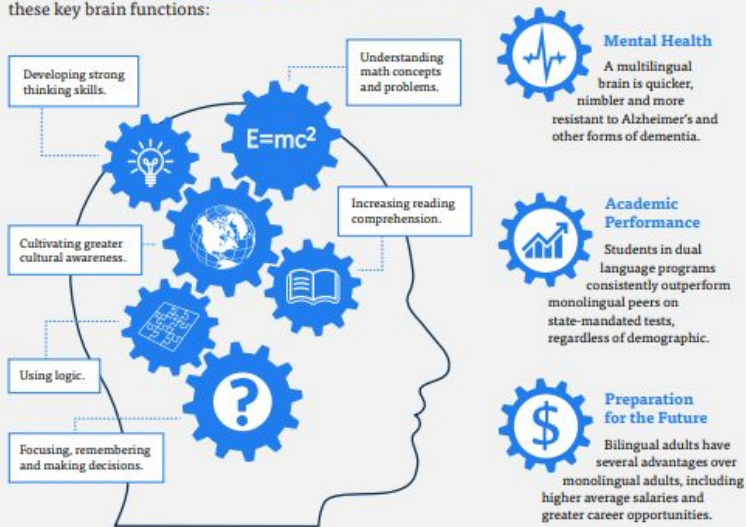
these key brain functions:

Developing strong thinking skills.

Understanding math concepts and problems.

$E=mc^2$

Increasing reading comprehension.

Cultivating greater cultural awareness.

Using logic.

Focusing, remembering and making decisions.

Mental Health

A multilingual brain is quicker, nimbler and more resistant to Alzheimer's and other forms of dementia.

Academic Performance

Students in dual language programs consistently outperform monolingual peers on state-mandated tests, regardless of demographic.

Preparation for the Future

Bilingual adults have several advantages over monolingual adults, including higher average salaries and greater career opportunities.